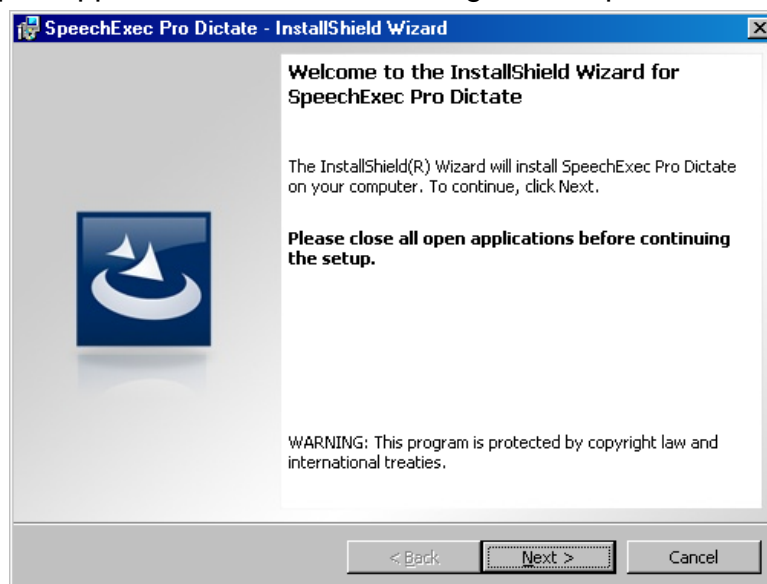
SpeechExec Pro Dictate - InstallShield Wizard

Welcome to the InstallShield Wizard for SpeechExec Pro Dictate

The InstallShield(R) Wizard will install SpeechExec Pro Dictate on your computer. To continue, click Next.

Please close all open applications before continuing the setup.

WARNING: This program is protected by copyright law and international treaties.

< Back

Next >

Cancel